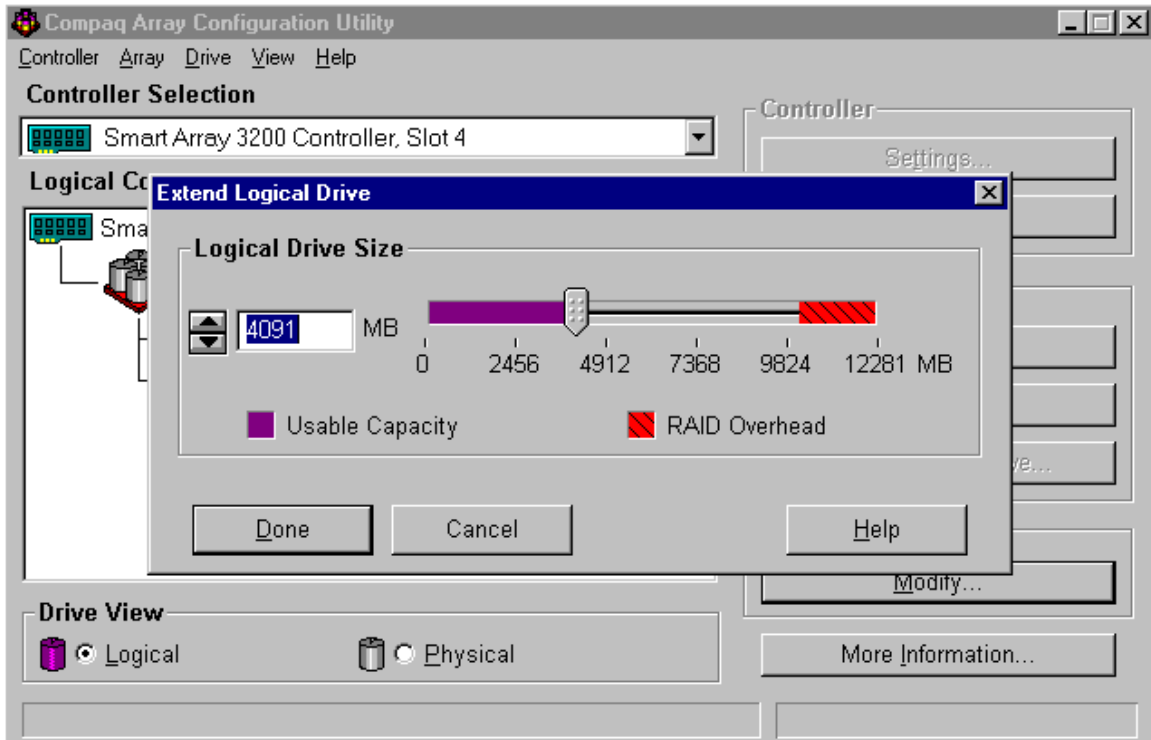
Compaq Array Configuration Utility

Controller Array Drive View Help

Controller Selection

Smart Array 3200 Controller, Slot 4

Logical Co

Sma

Controller

Settings...

ve...

Modify...

More Information...

Extend Logical Drive

Logical Drive Size

4091 MB

0 2456 4912 7368 9824 12281 MB

Usable Capacity

RAID Overhead

Done

Cancel

Help

Drive View

Logical

Physical